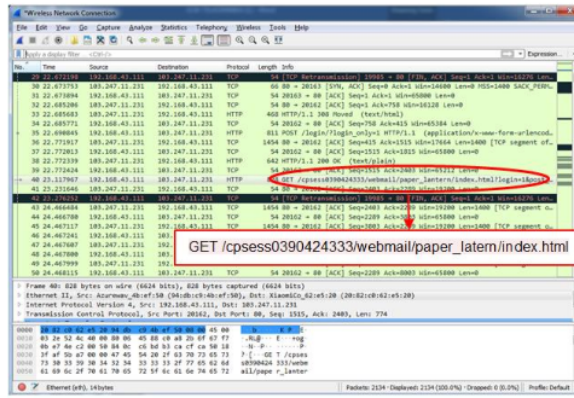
*Wireless Network Connection

File Edit View Go Capture Analyze Statistics Telephony Wireless Tools Help

Apply a display filter ... <Ctrl-/>

Expression...

| No. | Time | Source | Destination | Protocol | Length | Info |
|---|---|---|---|---|---|---|
| 29 | 22.672198 | 192.168.43.111 | 103.247.11.231 | TCP | 54 | [TCP Retransmission] 19985 → 80 [FIN, ACK] Seq=1 Ack=1 Win=16276 Len... |
| 31 | 22.673763 | 103.247.11.231 | 192.168.43.111 | TCP | 66 | 80 → 20163 [SYN, ACK] Seq=0 Ack=1 Win=14600 Len=0 MSS=1400 SACK_PERM... |
| 32 | 22.673894 | 192.168.43.111 | 103.247.11.231 | TCP | 54 | 20163 → 80 [ACK] Seq=1 Ack=1 Win=65800 Len=0 |
| 33 | 22.685206 | 103.247.11.231 | 192.168.43.111 | TCP | 54 | 80 → 20162 [ACK] Seq=1 Ack=758 Win=16128 Len=0 |
| 34 | 22.685683 | 103.247.11.231 | 192.168.43.111 | HTTP | 468 | HTTP/1.1 301 Moved (text/html) |
| 35 | 22.685771 | 192.168.43.111 | 103.247.11.231 | TCP | 54 | 20162 → 80 [ACK] Seq=758 Ack=415 Win=65384 Len=0 |
| 36 | 22.690845 | 192.168.43.111 | 103.247.11.231 | HTTP | 811 | POST /login/?login_only=1 HTTP/1.1 (application/x-www-form-urlencod... |
| 37 | 22.771017 | 103.247.11.231 | 192.168.43.111 | TCP | 1454 | 80 → 20162 [ACK] Seq=415 Ack=1515 Win=17664 Len=1400 [TCP segment of... |
| 38 | 22.772061 | 192.168.43.111 | 103.247.11.231 | TCP | 54 | 20162 → 80 [ACK] Seq=1515 Ack=1815 Win=65800 Len=0 |
| 39 | 22.772339 | 103.247.11.231 | 192.168.43.111 | HTTP | 642 | HTTP/1.1 200 OK (text/plain) |
| 40 | 22.772424 | 192.168.43.111 | 103.247.11.231 | TCP | 54 | 20162 → 80 [ACK] Seq=1515 Ack=2403 Win=65212 Len=0 |
| 41 | 23.117667 | 192.168.43.111 | 103.247.11.231 | HTTP | 828 | GET /cpsess0390424333/webmail/paper_lantern/index.html?login=1&post... |
| 42 | 23.231646 | 103.247.11.231 | 192.168.43.111 | TCP | 54 | 80 → 20162 [ACK] Seq=2403 Ack=2289 Win=19200 Len=0 |
| 43 | 23.276232 | 192.168.43.111 | 103.247.11.231 | TCP | 54 | [TCP Retransmission] 19985 → 80 [FIN, ACK] Seq=1 Ack=1 Win=16276 Len... |
| 44 | 24.466866 | 103.247.11.231 | 192.168.43.111 | TCP | 1454 | 80 → 20162 [ACK] Seq=2403 Ack=2289 Win=19200 Len=1400 [TCP segment o... |
| 44 | 24.466780 | 192.168.43.111 | 103.247.11.231 | TCP | 54 | 20162 → 80 [ACK] Seq=2289 Ack=3803 Win=65800 Len=0 |
| 45 | 24.467117 | 103.247.11.231 | 192.168.43.111 | TCP | 1454 | 80 → 20162 [ACK] Seq=3803 Ack=2289 Win=19200 Len=1400 [TCP segment o... |
| 46 | 24.467241 | 192.168.43.111 | 103.247.11.231 | TCP | | |
| 47 | 24.467687 | 103.247.11.231 | 192.168.43.111 | TCP | | |
| 48 | 24.467880 | 103.247.11.231 | 192.168.43.111 | TCP | | |
| 49 | 24.467999 | 192.168.43.111 | 103.247.11.231 | TCP | | |
| 50 | 24.468115 | 192.168.43.111 | 103.247.11.231 | TCP | 54 | 20162 → 80 [ACK] Seq=2289 Ack=8003 Win=65800 Len=0 |

GET /cpsess0390424333/webmail/paper_latern/index.html

Frame 40: 828 bytes on wire (6624 bits), 828 bytes captured (6624 bits)
Ethernet II, Src: Azurewav_4b:ef:50 (94:db:c9:4b:ef:50), Dst: XiaomiCo_62:e5:20 (20:82:c0:62:e5:20)
Internet Protocol Version 4, Src: 192.168.43.111, Dst: 103.247.11.231
Transmission Control Protocol, Src Port: 20162, Dst Port: 80, Seq: 1515, Ack: 2403, Len: 774

0000 20 82 c0 62 e5 20 94 db c9 4b ef 50 08 00 45 00
0010 03 2e 52 4c 40 00 80 06 45 88 c0 a8 2b 6f 67 f7
0020 0b e7 4e c2 00 50 84 0c c6 b8 b3 ca cf ca 50 18
0030 ff af 5b a7 00 00 47 45 54 20 2f 63 70 73 65 73 ... GET /cpses
0040 73 30 33 39 30 34 32 34 33 33 2f 77 65 62 6d 61 s0390424 333/webma
0050 69 6c 2f 70 61 70 65 72 5f 6c 61 6e 74 65 72 il/paper_lanter

Ethernet (eth), 14 bytes
Packets: 2134 · Displayed: 2134 (100.0%) · Dropped: 0 (0.0%)
Profile: Default